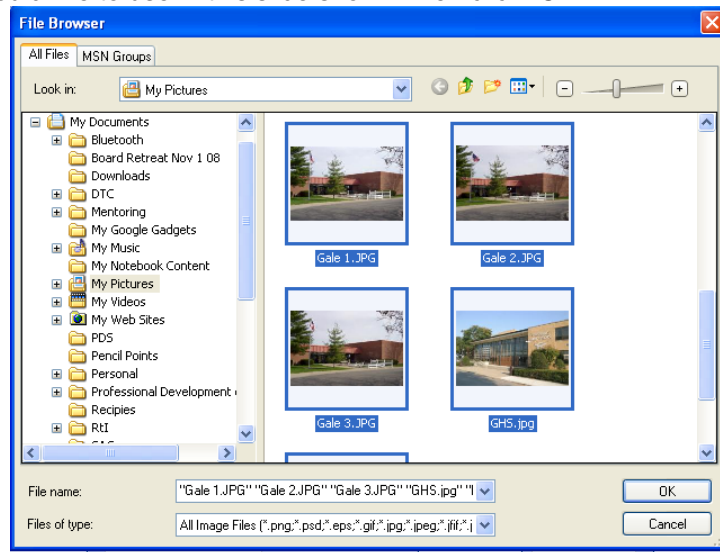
File Browser

All Files | MSN Groups

Look in: My Pictures

My Documents
Bluetooth
Board Retreat Nov 1 08
Downloads
DTC
Mentoring
My Google Gadgets
My Music
My Notebook Content
My Pictures
My Videos
My Web Sites
PDS
Pencil Points
Personal
Professional Development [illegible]
Recipies
RtI
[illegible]

Gale 1.JPG
Gale 2.JPG
Gale 3.JPG
GHS.jpg

File name: "Gale 1.JPG" "Gale 2.JPG" "Gale 3.JPG" "GHS.jpg" "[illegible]

Files of type: All Image Files (*.png;*.psd;*.eps;*.gif;*.jpg;*.jpeg;*.jfif;*.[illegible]

OK

Cancel